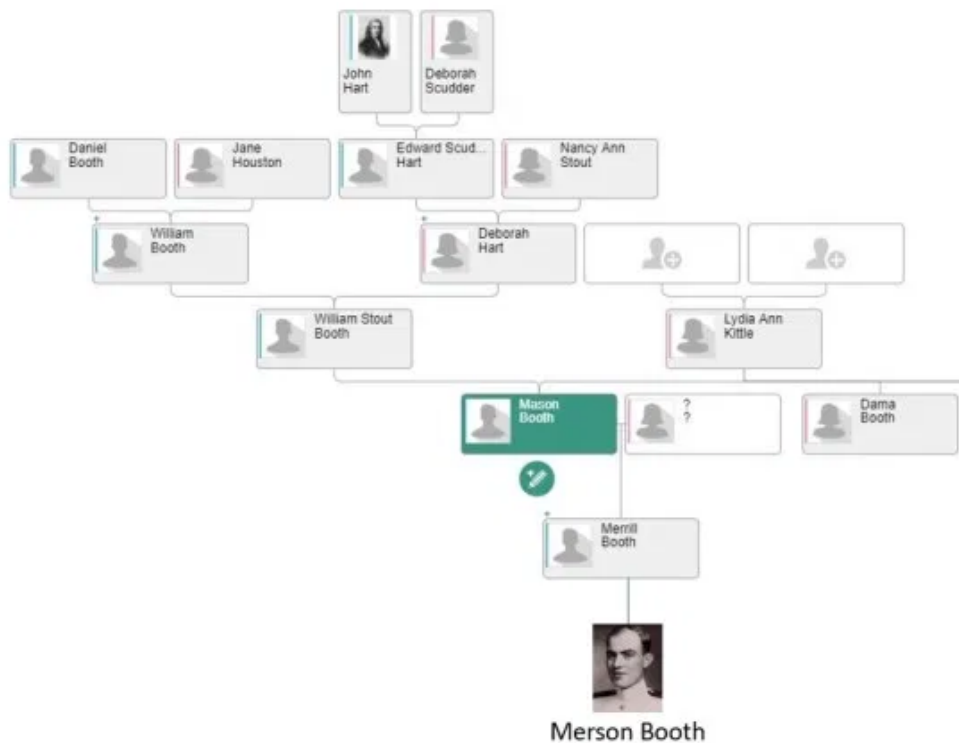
John Hart

Deborah Scudder

Daniel Booth

Jane Houston

Edward Scud... Hart

Nancy Ann Stout

William Booth

Deborah Hart

William Stout Booth

Lydia Ann Kittle

Mason Booth

?
?

Dama Booth

Merrill Booth

Merson Booth